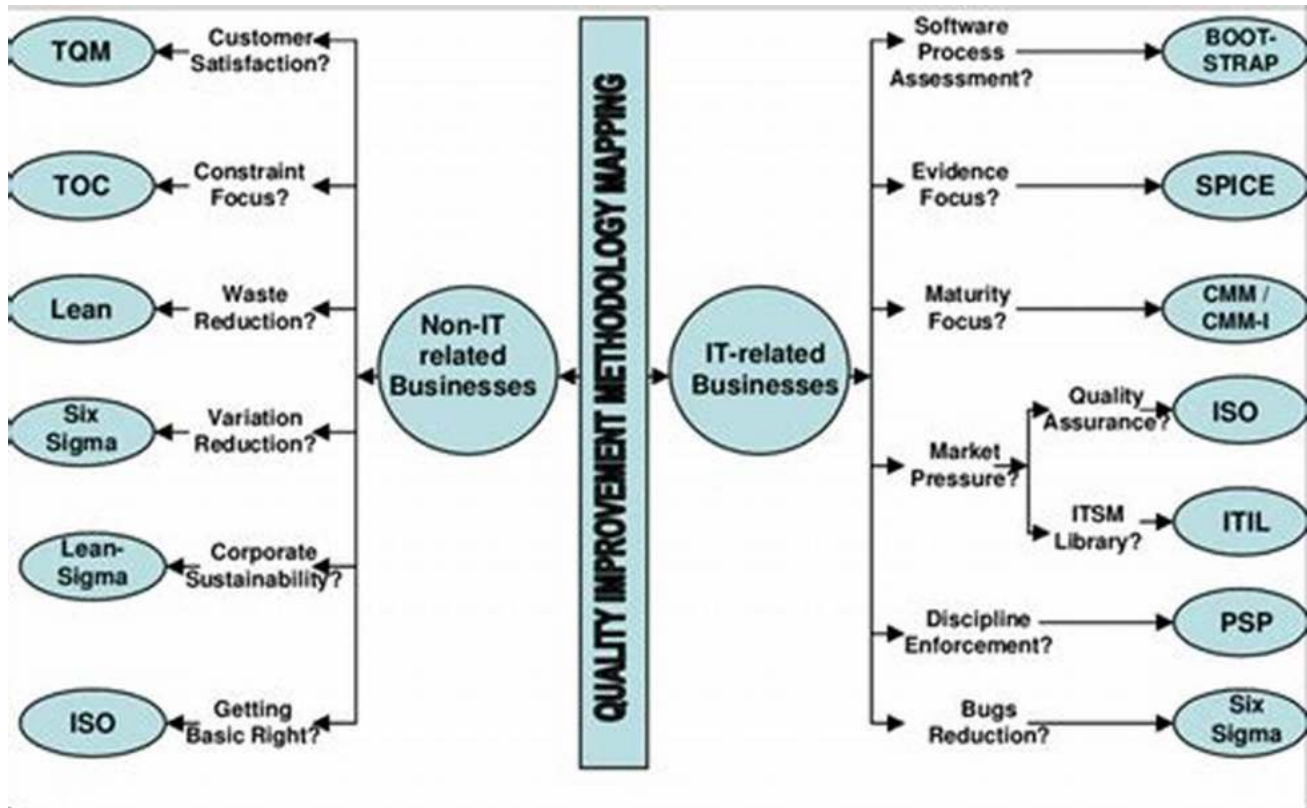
QUALITY IMPROVEMENT METHODOLOGY MAPPING

Non-IT related Businesses

Customer Satisfaction?
TQM

Constraint Focus?
TOC

Waste Reduction?
Lean

Variation Reduction?
Six Sigma

Corporate Sustainability?
Lean-Sigma

Getting Basic Right?
ISO

IT-related Businesses

Software Process Assessment?
BOOT-STRAP

Evidence Focus?
SPICE

Maturity Focus?
CMM / CMM-I

Market Pressure?
Quality Assurance?
ISO
ITSM Library?
ITIL

Discipline Enforcement?
PSP

Bugs Reduction?
Six Sigma